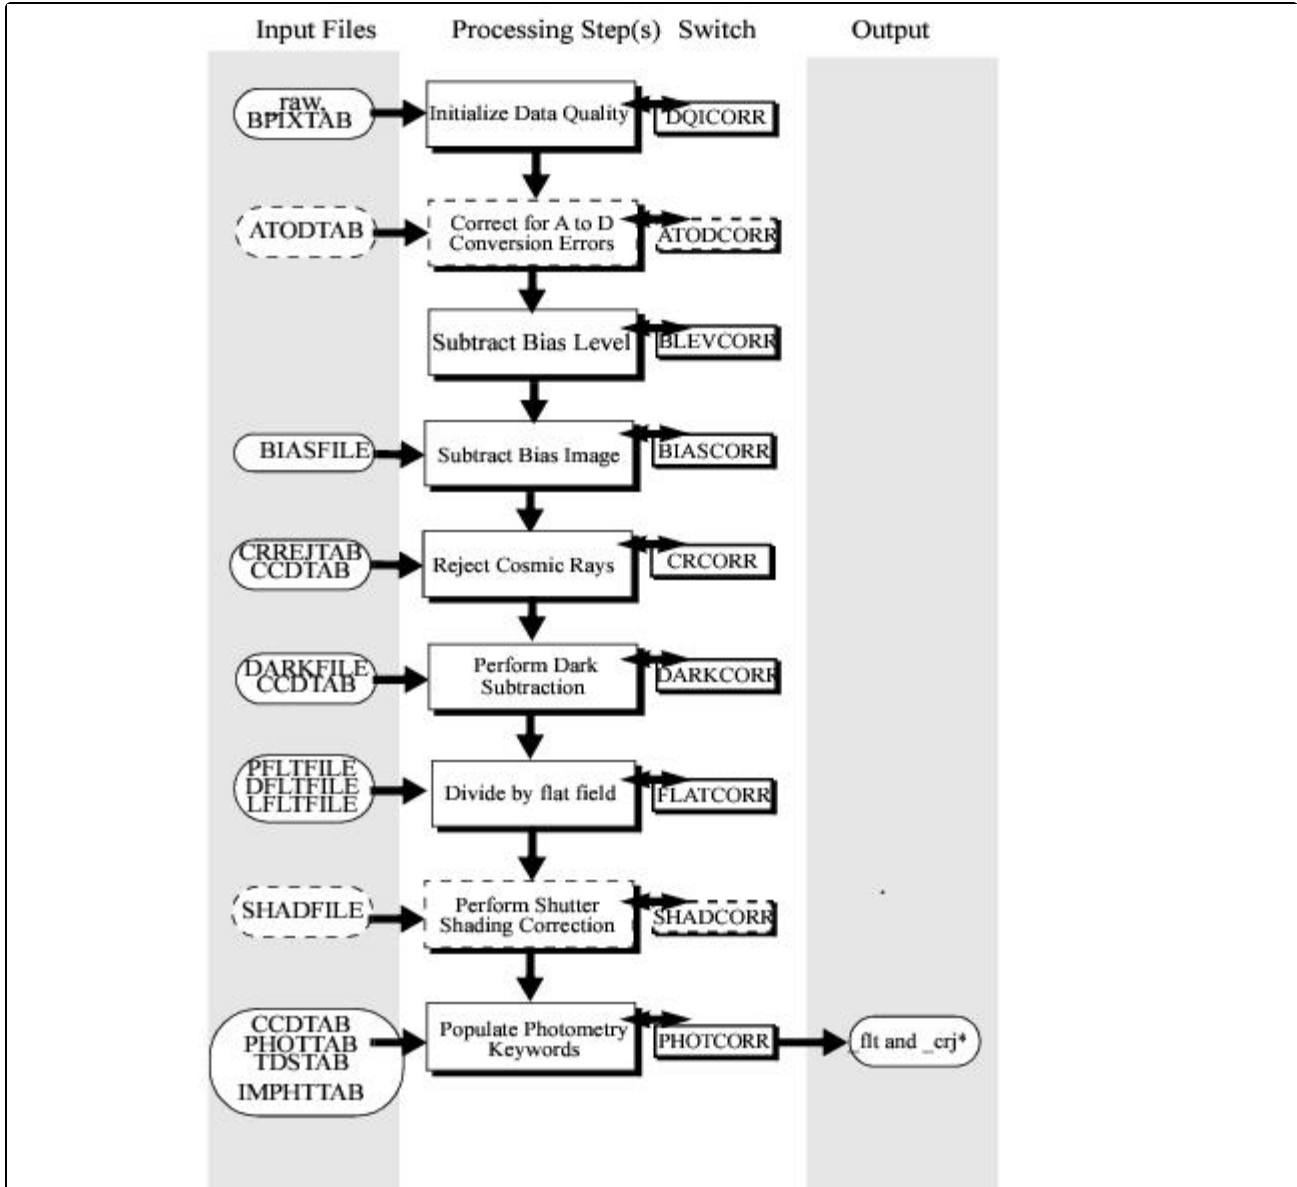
Input Files

Processing Step(s)

Switch

Output

raw, BPIXTAB

Initialize Data Quality

DQICORR

ATODTAB

Correct for A to D Conversion Errors

ATODCORR

Subtract Bias Level

BLEVCORR

BIASFILE

Subtract Bias Image

BIASCORR

CRREJTAB CCDTAB

Reject Cosmic Rays

CRCORR

DARKFILE CCDTAB

Perform Dark Subtraction

DARKCORR

PFLTFILE DFLTFILE LFLTFILE

Divide by flat field

FLATCORR

SHADFILE

Perform Shutter Shading Correction

SHADCORR

CCDTAB PHOTTAB TDSTAB IMPHTTAB

Populate Photometry Keywords

PHOTCORR

_flt and _crj*